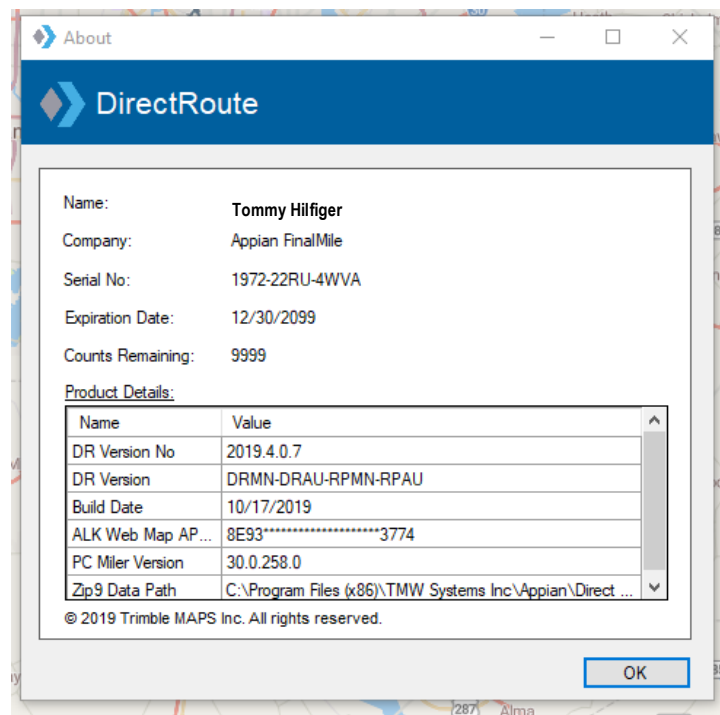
About

DirectRoute

Name: Tommy Hilfiger

Company: Appian FinalMile

Serial No: 1972-22RU-4WVA

Expiration Date: 12/30/2099

Counts Remaining: 9999

Product Details:

| Name | Value |
|---|---|
| DR Version No | 2019.4.0.7 |
| DR Version | DRMN-DRAU-RPMN-RPAU |
| Build Date | 10/17/2019 |
| ALK Web Map AP... | 8E93*********************3774 |
| PC Miler Version | 30.0.258.0 |
| Zip9 Data Path | C:\Program Files (x86)\TMW Systems Inc\Appian\Direct ... |

© 2019 Trimble MAPS Inc. All rights reserved.

OK

287 Alma